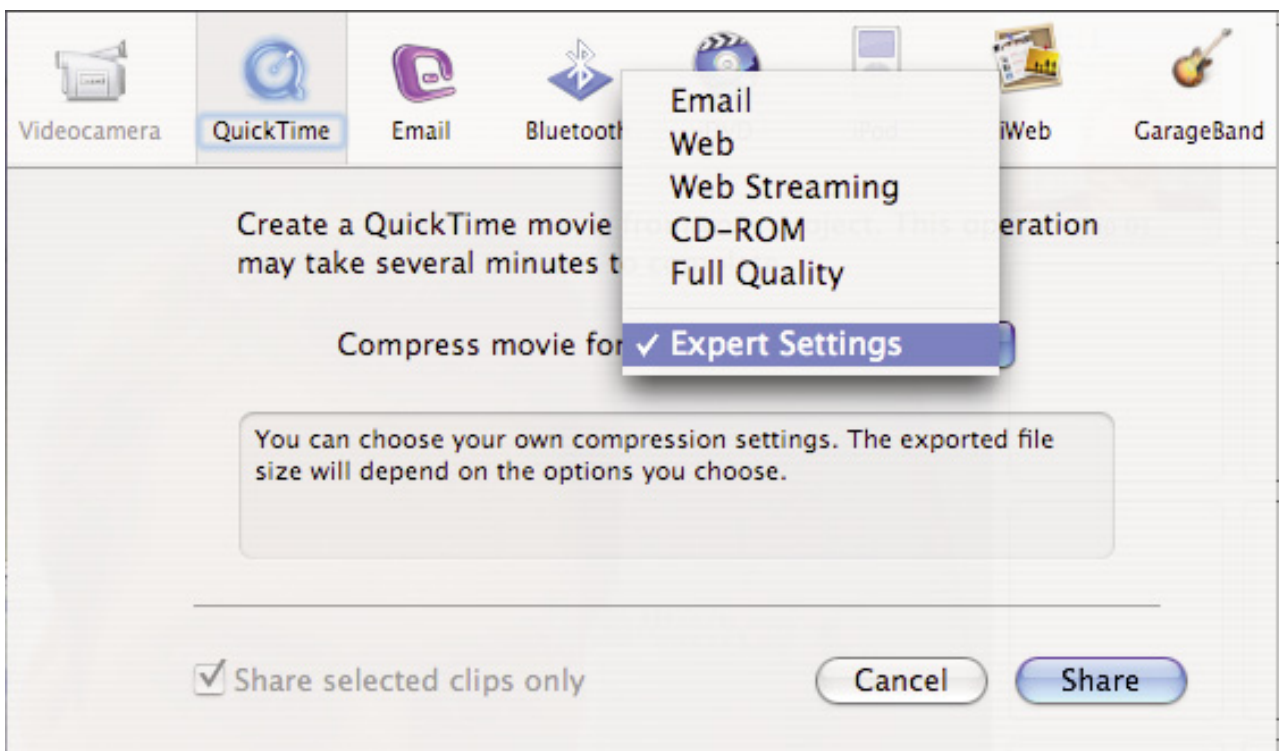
Videocamera QuickTime Email Bluetooth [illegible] iPod iWeb GarageBand

Email
Web
Web Streaming
CD-ROM
Full Quality
✓ Expert Settings

Create a QuickTime movie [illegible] eration may take several minutes t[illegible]

Compress movie for

You can choose your own compression settings. The exported file size will depend on the options you choose.

Share selected clips only

Cancel

Share